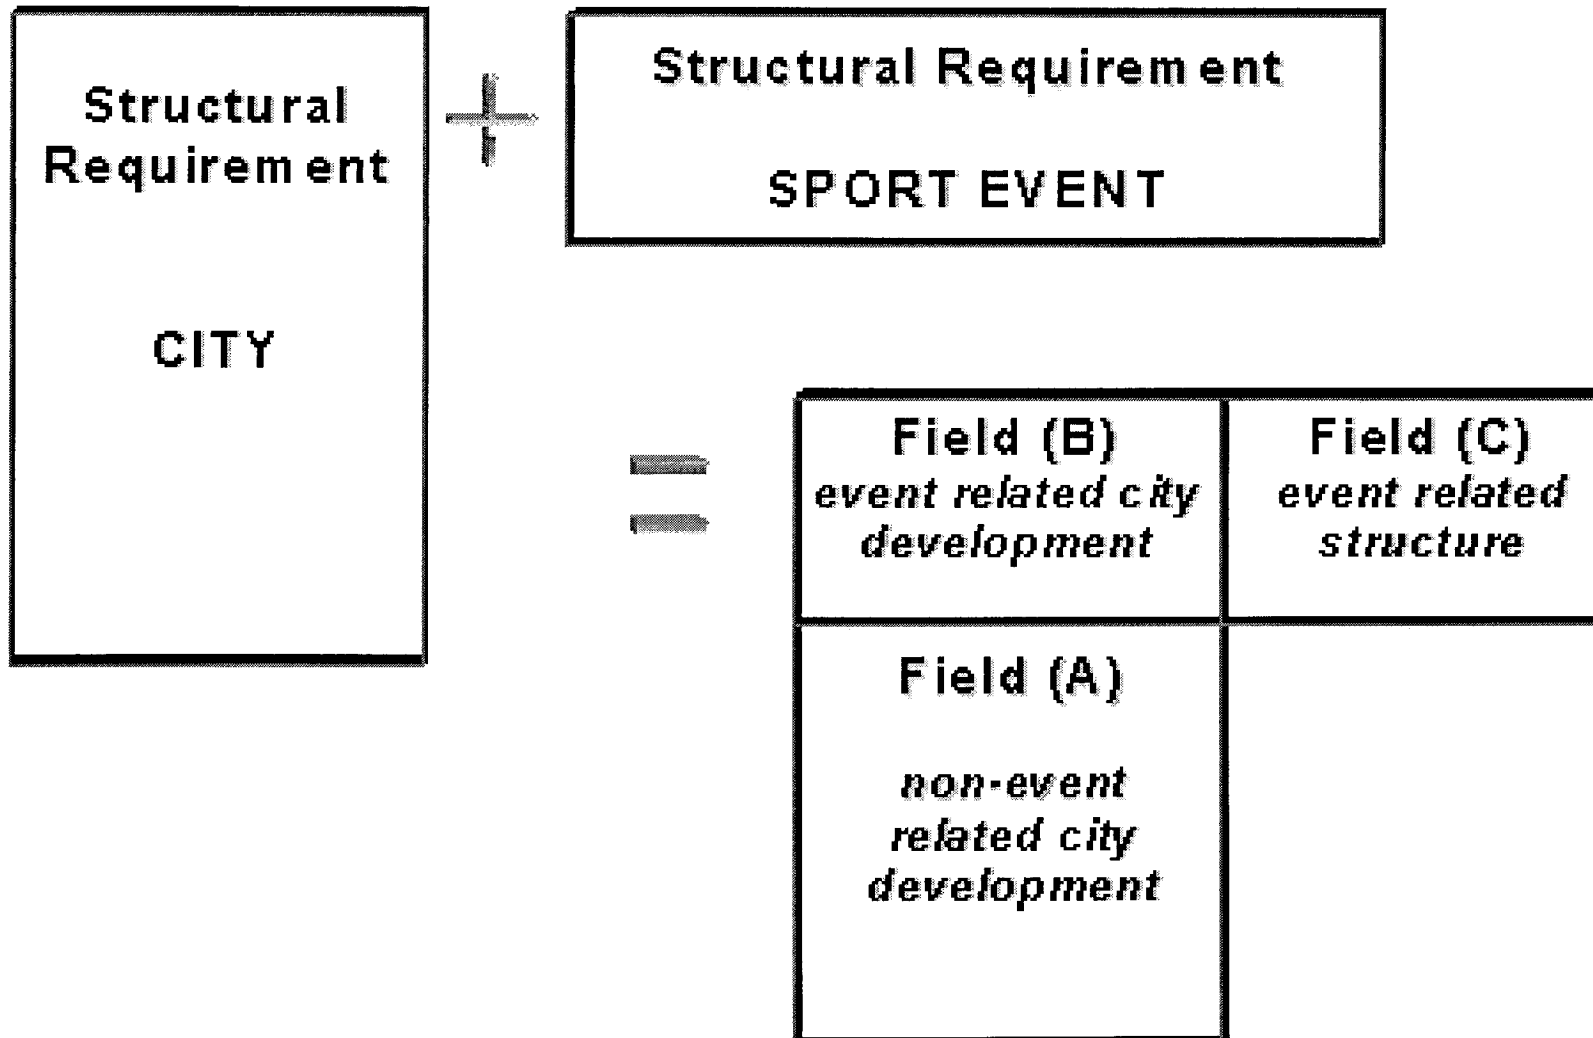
Structural Requirement

CITY

+

Structural Requirement

SPORT EVENT

=

| Field (B) *event related city development* | Field (C) *event related structure* |
|---|---|
| Field (A) *non-event related city development* | |